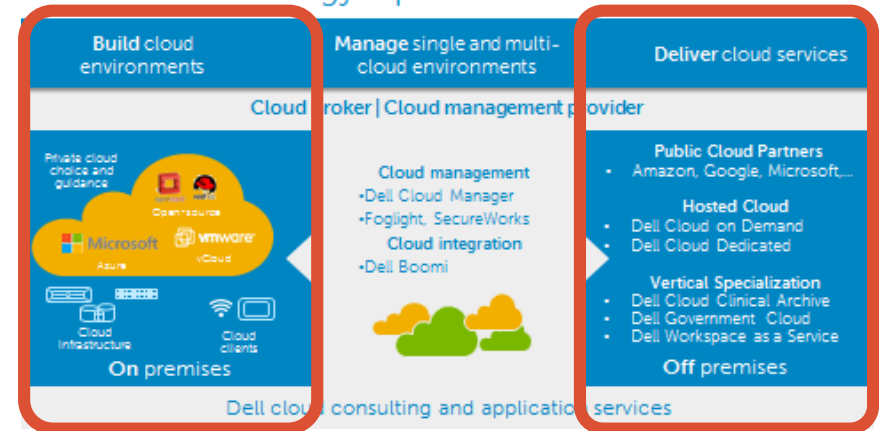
Build cloud environments

Manage single and multi-cloud environments

Deliver cloud services

Cloud broker | Cloud management provider

Private cloud choice and guidance

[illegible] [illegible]

Open source

Microsoft

vmware

Azure

vCloud

Cloud infrastructure

Cloud clients

On premises

Cloud management
•Dell Cloud Manager
•Foglight, SecureWorks

Cloud integration
•Dell Boomi

Public Cloud Partners
• Amazon, Google, Microsoft,...

Hosted Cloud
• Dell Cloud on Demand
• Dell Cloud Dedicated

Vertical Specialization
• Dell Cloud Clinical Archive
• Dell Government Cloud
• Dell Workspace as a Service

Off premises

Dell cloud consulting and application services